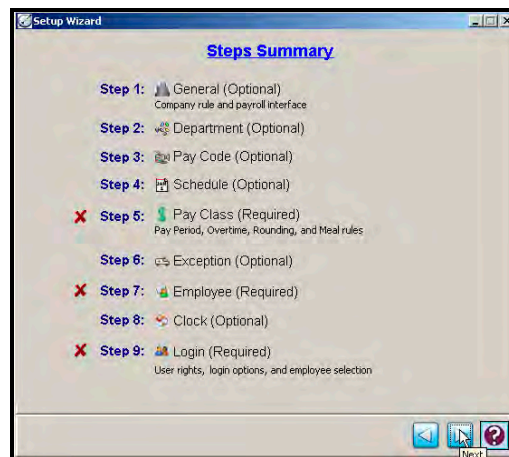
Setup Wizard

Steps Summary

Step 1: General (Optional)
Company rule and payroll interface

Step 2: Department (Optional)

Step 3: Pay Code (Optional)

Step 4: Schedule (Optional)

✘ Step 5: Pay Class (Required)
Pay Period, Overtime, Rounding, and Meal rules

Step 6: Exception (Optional)

✘ Step 7: Employee (Required)

Step 8: Clock (Optional)

✘ Step 9: Login (Required)
User rights, login options, and employee selection

Next